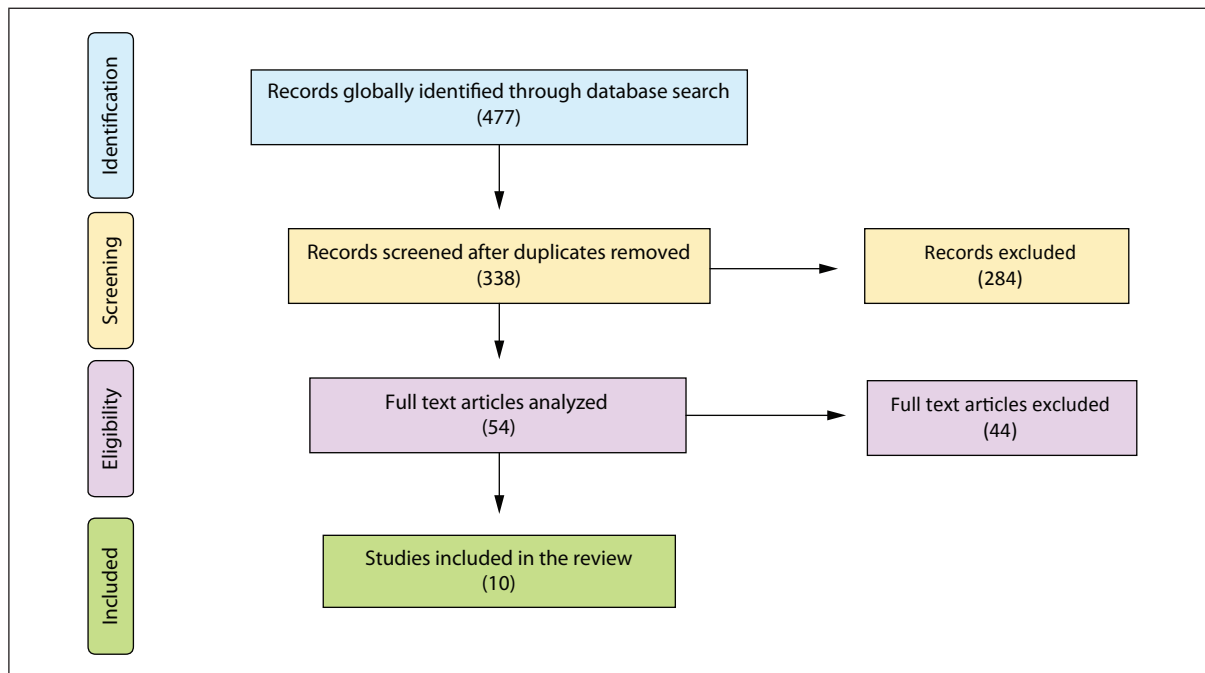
Identification

Records globally identified through database search
(477)

Screening

Records screened after duplicates removed
(338)

Records excluded
(284)

Eligibility

Full text articles analyzed
(54)

Full text articles excluded
(44)

Included

Studies included in the review
(10)